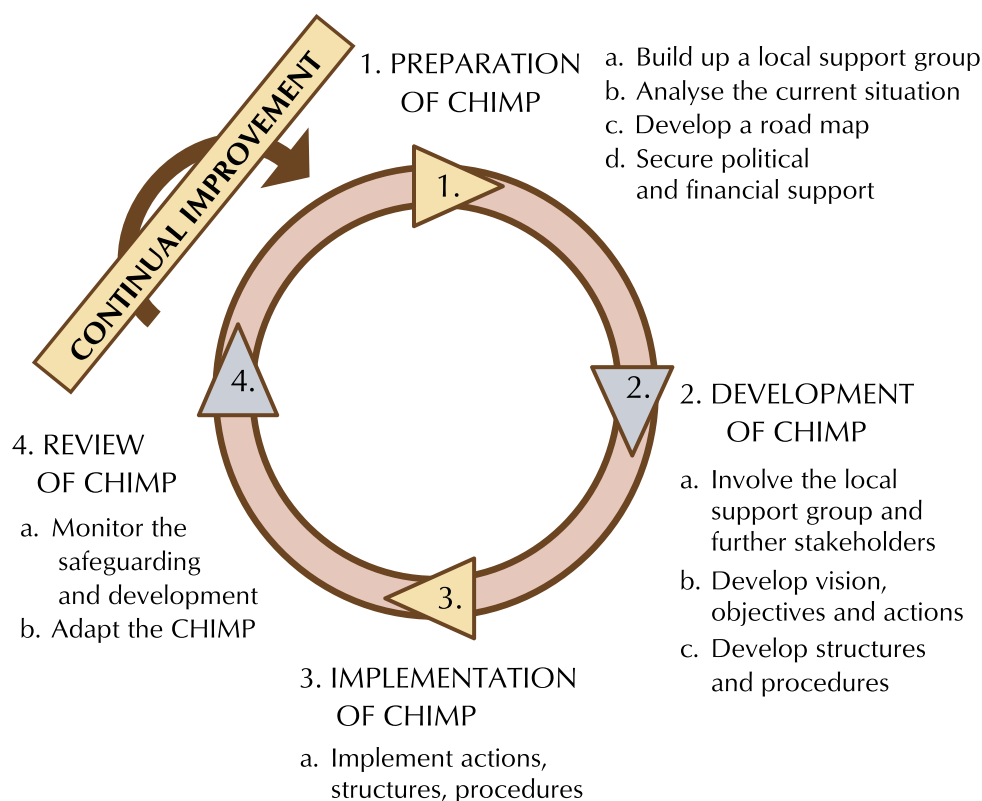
CONTINUAL IMPROVEMENT

1. PREPARATION OF CHIMP

a. Build up a local support group
b. Analyse the current situation
c. Develop a road map
d. Secure political and financial support

1.

2.

3.

4.

2. DEVELOPMENT OF CHIMP

a. Involve the local support group and further stakeholders
b. Develop vision, objectives and actions
c. Develop structures and procedures

3. IMPLEMENTATION OF CHIMP

a. Implement actions, structures, procedures

4. REVIEW OF CHIMP

a. Monitor the safeguarding and development
b. Adapt the CHIMP